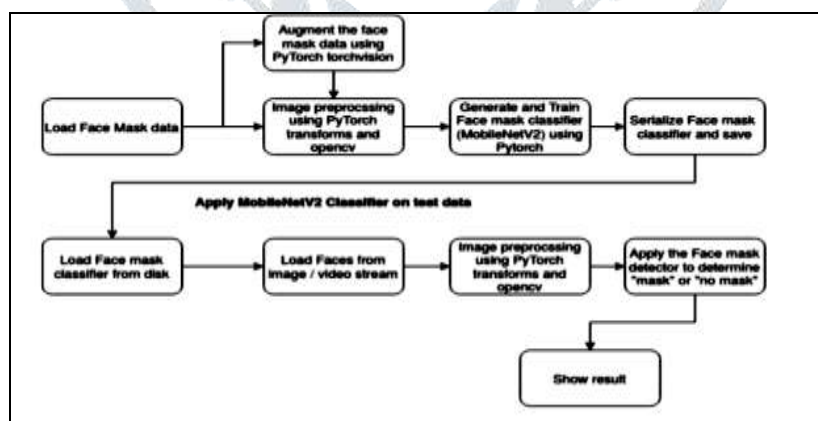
Augment the face mask data using PyTorch torchvision

Load Face Mask data

Image preprocssing using PyTorch transforms and opencv

Generate and Train Face mask classifier (MobileNetV2) using Pytorch

Serialize Face mask classifier and save

Apply MobileNetV2 Classifier on test data

Load Face mask classifier from disk

Load Faces from image / video stream

Image preprocssing using PyTorch transforms and opencv

Apply the Face mask detector to determine "mask" or "no mask"

Show result